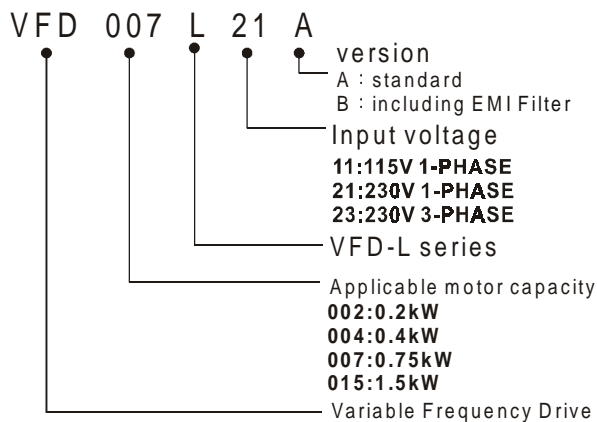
VFD 007 L 21 A

version
A：standard
B：including EMI Filter

Input voltage
11:115V 1-PHASE
21:230V 1-PHASE
23:230V 3-PHASE

VFD-L series

Applicable motor capacity
002:0.2kW
004:0.4kW
007:0.75kW
015:1.5kW

Variable Frequency Drive